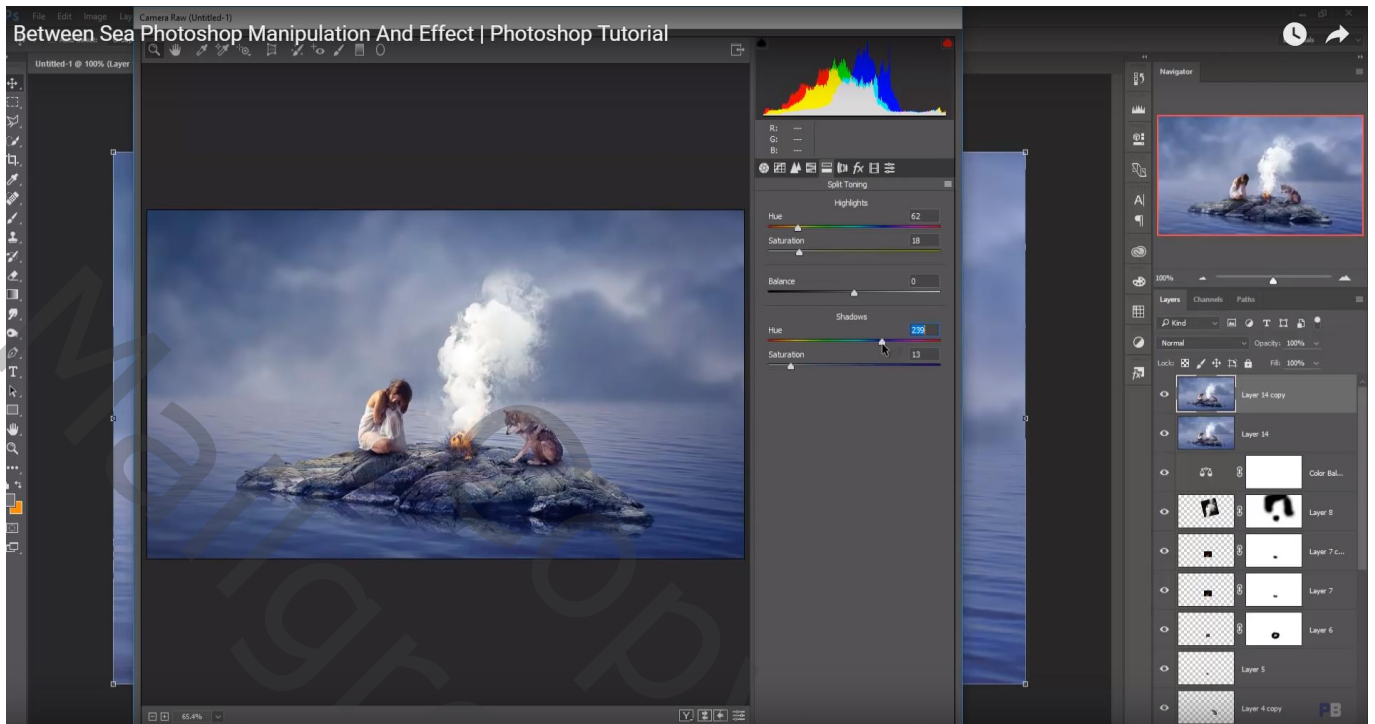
Between Sea Photoshop Manipulation And Effect | Photoshop Tutorial

File Edit Image Lay

Camera Raw (Untitled-1)

Untitled-1 @ 100% (Layer

R: ---
G: ---
B: ---

Split Toning

Highlights

Hue 62

Saturation 18

Balance 0

Shadows

Hue 239

Saturation 13

65.4%

Navigator

100%

Layers Channels Paths

Kind

Normal Opacity: 100%

Lock: Fill: 100%

Layer 14 copy

Layer 14

Color Bal...

Layer 8

Layer 7 c...

Layer 7

Layer 6

Layer 5

Layer 4 copy

PB